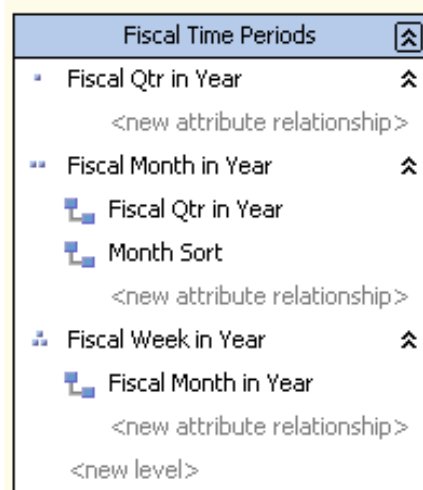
Fiscal Time Periods

Fiscal Qtr in Year

<new attribute relationship>

Fiscal Month in Year

Fiscal Qtr in Year

Month Sort

<new attribute relationship>

Fiscal Week in Year

Fiscal Month in Year

<new attribute relationship>

<new level>